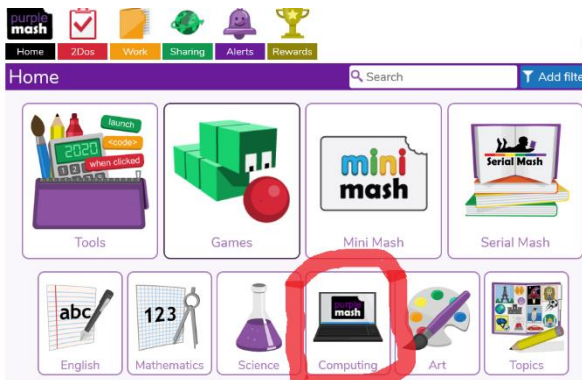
purple mash

Home 2Dos Work Sharing Alerts Rewards

Home

Search

Add filte

launch
2020
<code>
when clicked

Tools

Games

mini mash

Mini Mash

Serial Mash

Serial Mash

abc

English

123

Mathematics

Science

purple mash

Computing

Art

Topics